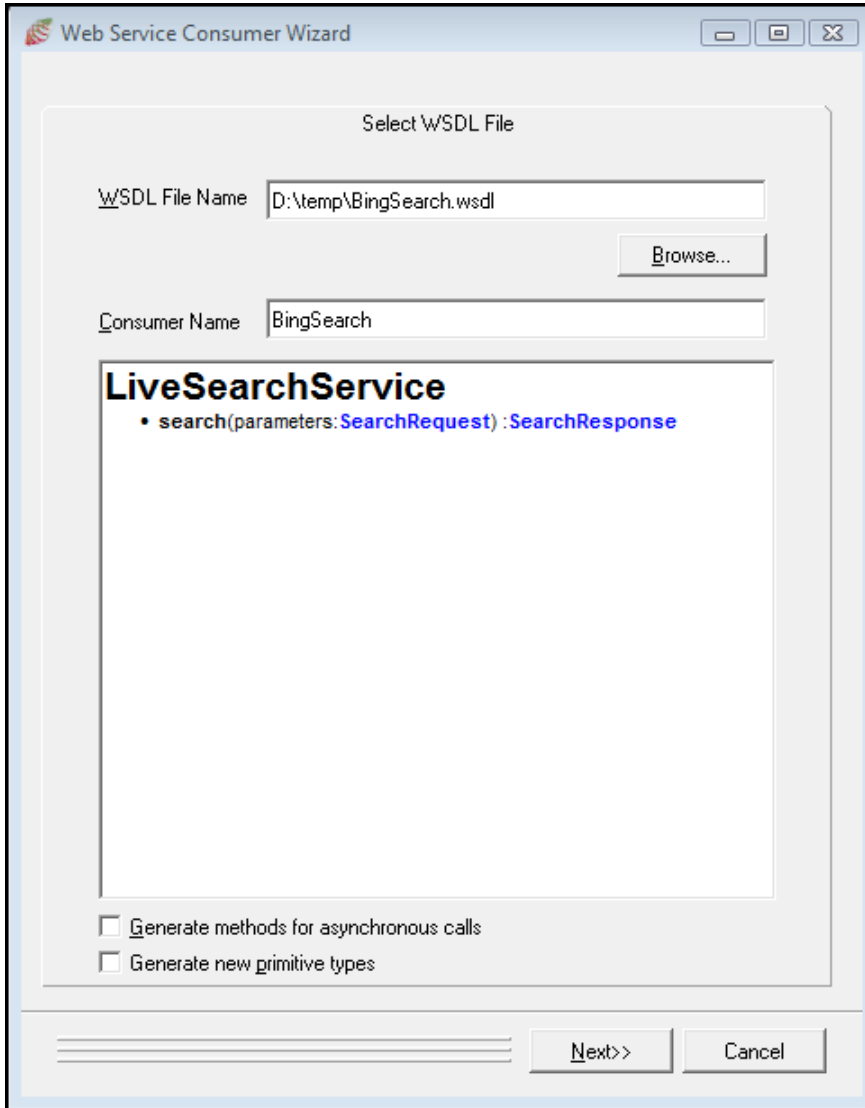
Web Service Consumer Wizard

Select WSDL File

WSDL File Name D:\temp\BingSearch.wsdl

Browse...

Consumer Name BingSearch

LiveSearchService

• search(parameters:SearchRequest) :SearchResponse

Generate methods for asynchronous calls

Generate new primitive types

Next>>

Cancel